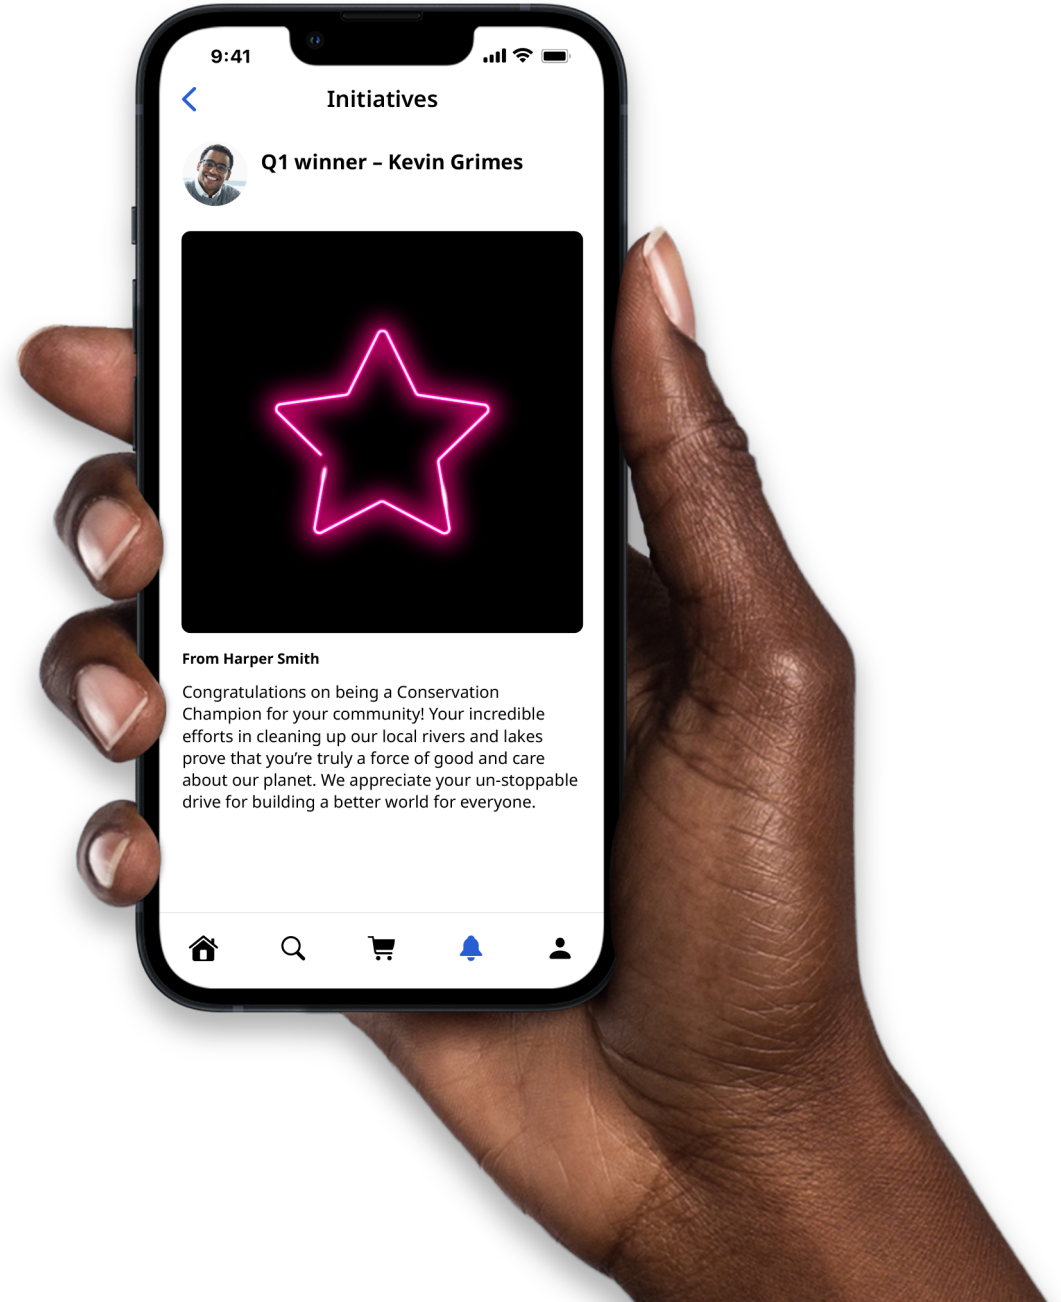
9:41

Initiatives

Q1 winner – Kevin Grimes

From Harper Smith

Congratulations on being a Conservation Champion for your community! Your incredible efforts in cleaning up our local rivers and lakes prove that you're truly a force of good and care about our planet. We appreciate your un-stoppable drive for building a better world for everyone.